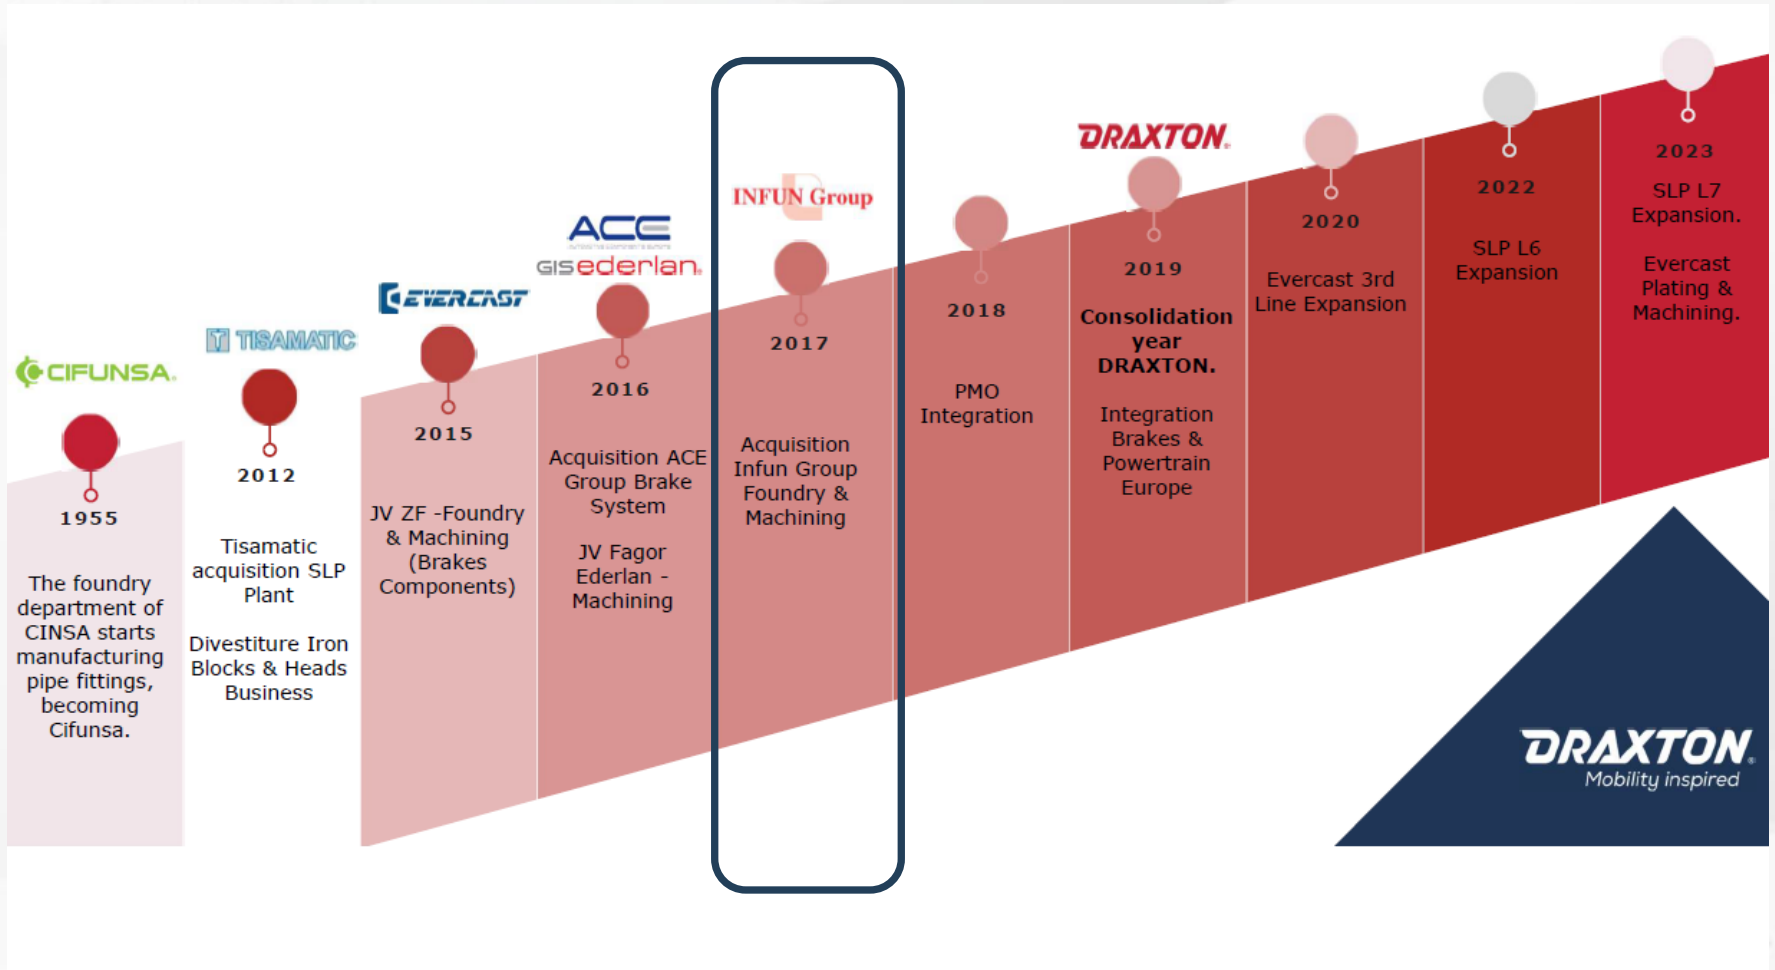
CIFUNSA.

1955

The foundry department of CINSA starts manufacturing pipe fittings, becoming Cifunsa.

TISAMATIC

2012

Tisamatic acquisition SLP Plant

Divestiture Iron Blocks & Heads Business

EVERCAST

2015

JV ZF -Foundry & Machining (Brakes Components)

ACE

GISederlan.

2016

Acquisition ACE Group Brake System

JV Fagor Ederlan - Machining

INFUN Group

2017

Acquisition Infun Group Foundry & Machining

2018

PMO Integration

DRAXTON.

2019

Consolidation year DRAXTON.

Integration Brakes & Powertrain Europe

2020

Evercast 3rd Line Expansion

2022

SLP L6 Expansion

2023

SLP L7 Expansion.

Evercast Plating & Machining.

DRAXTON.
Mobility inspired